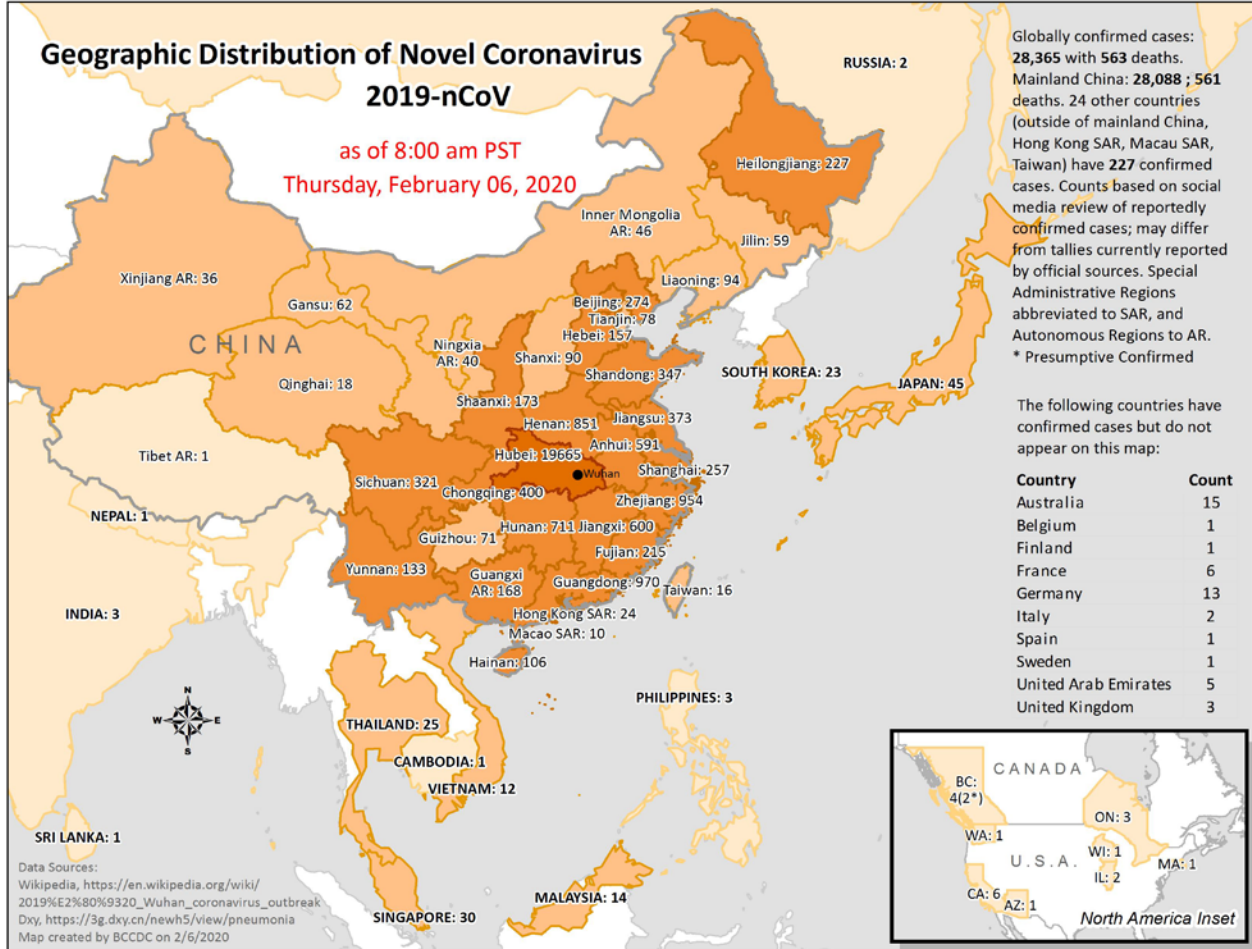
Geographic Distribution of Novel Coronavirus 2019-nCoV

as of 8:00 am PST
Thursday, February 06, 2020

Globally confirmed cases: 28,365 with 563 deaths. Mainland China: 28,088 ; 561 deaths. 24 other countries (outside of mainland China, Hong Kong SAR, Macau SAR, Taiwan) have 227 confirmed cases. Counts based on social media review of reportedly confirmed cases; may differ from tallies currently reported by official sources. Special Administrative Regions abbreviated to SAR, and Autonomous Regions to AR.
* Presumptive Confirmed

RUSSIA: 2
Heilongjiang: 227
Inner Mongolia AR: 46
Jilin: 59
Liaoning: 94
Xinjiang AR: 36
Gansu: 62
Beijing: 274
Tianjin: 78
Hebei: 157
CHINA
Ningxia AR: 40
Shanxi: 90
Qinghai: 18
Shandong: 347
SOUTH KOREA: 23
JAPAN: 45
Shaanxi: 173
Henan: 851
Jiangsu: 373
Anhui: 591
Tibet AR: 1
Hubei: 19665
Wuhan
Shanghai: 257
Sichuan: 321
Chongqing: 400
Zhejiang: 954
NEPAL: 1
Hunan: 711
Jiangxi: 600
Guizhou: 71
Fujian: 215
Yunnan: 133
Guangxi AR: 168
Guangdong: 970
Taiwan: 16
Hong Kong SAR: 24
Macao SAR: 10
INDIA: 3
Hainan: 106
PHILIPPINES: 3
N
W
E
S
THAILAND: 25
CAMBODIA: 1
VIETNAM: 12
SRI LANKA: 1
MALAYSIA: 14
SINGAPORE: 30

The following countries have confirmed cases but do not appear on this map:

| Country | Count |
|---|---|
| Australia | 15 |
| Belgium | 1 |
| Finland | 1 |
| France | 6 |
| Germany | 13 |
| Italy | 2 |
| Spain | 1 |
| Sweden | 1 |
| United Arab Emirates | 5 |
| United Kingdom | 3 |

CANADA
BC: 4(2*)
ON: 3
WA: 1
U.S.A.
WI: 1
IL: 2
MA: 1
CA: 6
AZ: 1
North America Inset

Data Sources:
Wikipedia, https://en.wikipedia.org/wiki/2019%E2%80%9320_Wuhan_coronavirus_outbreak
Dxy, https://3g.dxy.cn/newh5/view/pneumonia
Map created by BCCDC on 2/6/2020